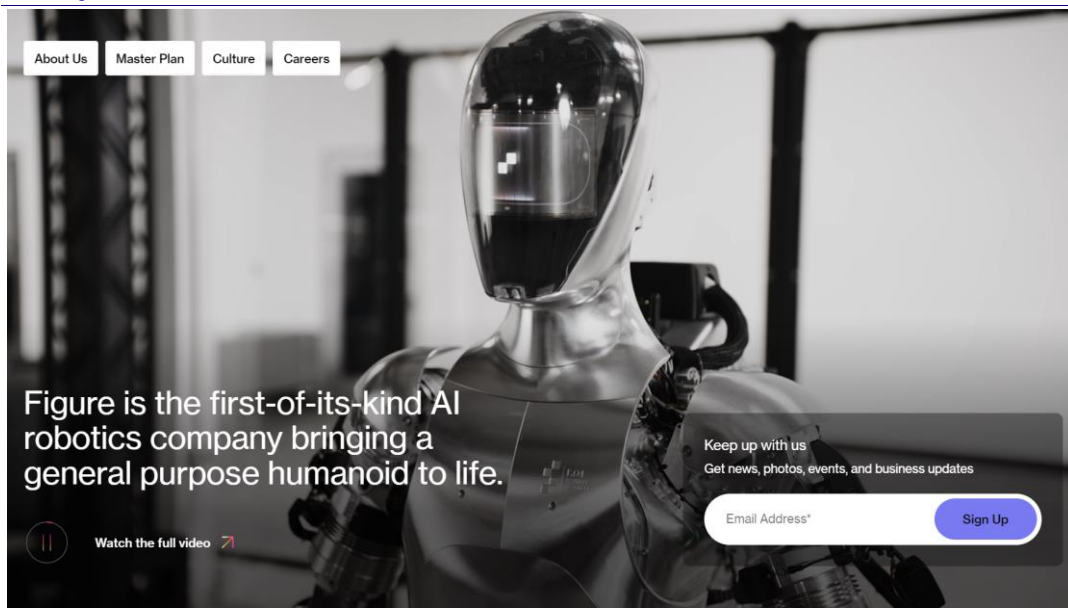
About Us
Master Plan
Culture
Careers

Figure is the first-of-its-kind AI robotics company bringing a general purpose humanoid to life.

Watch the full video

Keep up with us
Get news, photos, events, and business updates

Email Address*
Sign Up